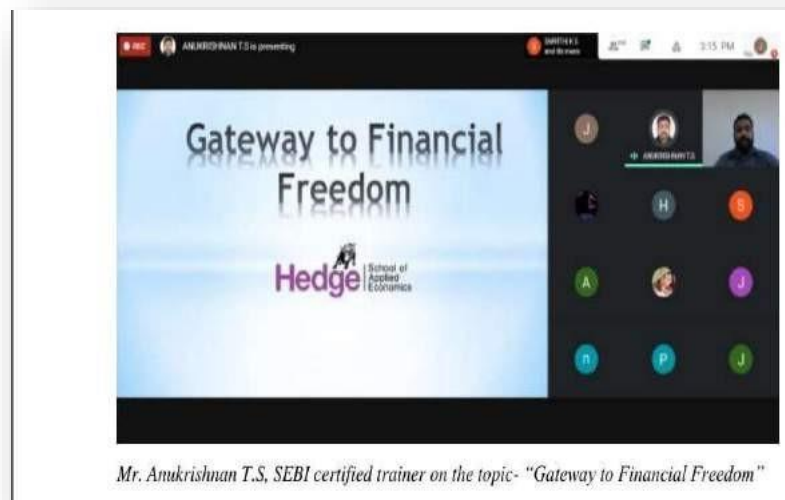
REC ANUKRISHNAN T.S is presenting

SARITHA K S and 18 more

3:15 PM

Gateway to Financial Freedom

Hedge School of Applied Economics

J

ANUKRISHNAN T.S

H

S

A

J

n

P

J

Mr. Anukrishnan T.S, SEBI certified trainer on the topic- "Gateway to Financial Freedom"